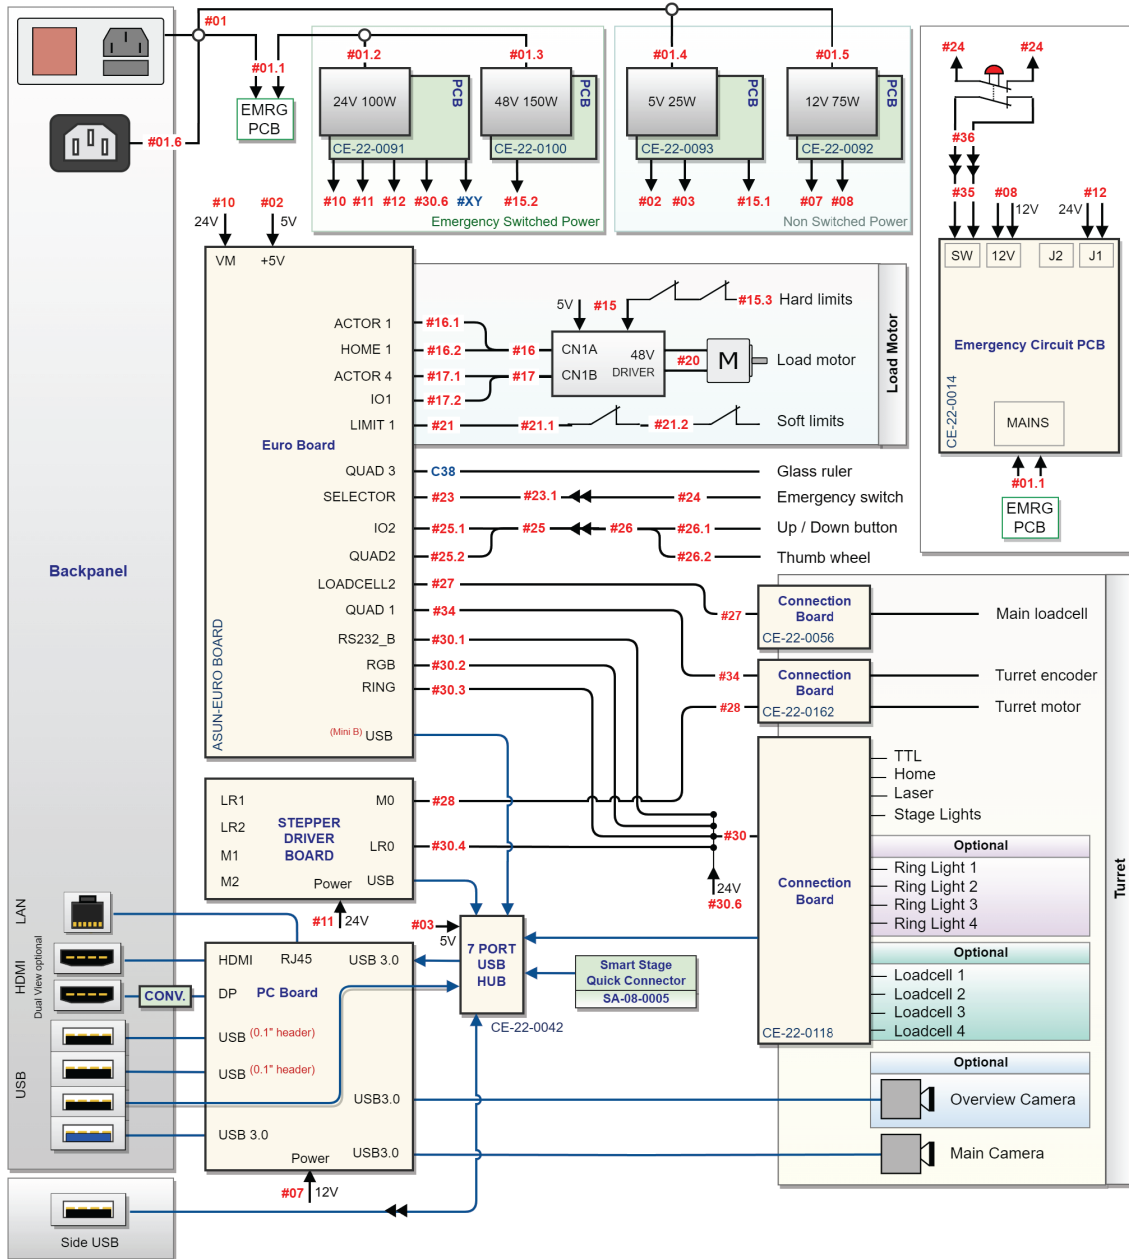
#01
#01.1
EMRG PCB
#01.6
#01.2
#01.3
24V 100W
PCB
CE-22-0091
48V 150W
PCB
CE-22-0100
#10 #11 #12 #30.6 #XY #15.2
Emergency Switched Power
#01.4
#01.5
5V 25W
PCB
CE-22-0093
12V 75W
PCB
CE-22-0092
#02 #03 #15.1 #07 #08
Non Switched Power
#24 #24
#36
#35 #08 #12
12V 24V
SW 12V J2 J1
Emergency Circuit PCB
CE-22-0014
MAINS
#01.1
EMRG PCB
#10 #02
24V 5V
VM +5V
ACTOR 1
HOME 1
ACTOR 4
IO1
LIMIT 1
Euro Board
QUAD 3
SELECTOR
IO2
QUAD2
LOADCELL2
QUAD 1
RS232_B
RGB
RING
ASUN-EURO BOARD
(Mini B) USB
#16.1
#16.2
#17.1
#17.2
#21
#16
#17
5V #15
#15.3 Hard limits
CN1A
CN1B
48V
DRIVER
#20
M
Load motor
Load Motor
#21.1
#21.2
Soft limits
C38
Glass ruler
#23 #23.1 #24
Emergency switch
#25.1 #25 #26 #26.1
Up / Down button
#25.2 #26.2
Thumb wheel
#27
#34
#30.1
#30.2
#30.3
Backpanel
#27
Connection Board
CE-22-0056
Main loadcell
#34
Connection Board
#28
CE-22-0162
Turret encoder
Turret motor
LR1 M0
LR2 STEPPER DRIVER BOARD LR0
M1
M2 Power USB
#28
#30.4
#30
24V
#30.6
Connection Board
CE-22-0118
TTL
Home
Laser
Stage Lights
Optional
Ring Light 1
Ring Light 2
Ring Light 3
Ring Light 4
Optional
Loadcell 1
Loadcell 2
Loadcell 3
Loadcell 4
Optional
Overview Camera
Main Camera
Turret
LAN
HDMI
Dual View optional
USB
CONV.
#11 24V
#03
5V
7 PORT USB HUB
CE-22-0042
Smart Stage Quick Connector
SA-08-0005
HDMI RJ45 USB 3.0
DP PC Board
USB (0.1" header)
USB (0.1" header)
USB3.0
USB 3.0
Power USB3.0
#07 12V
Side USB